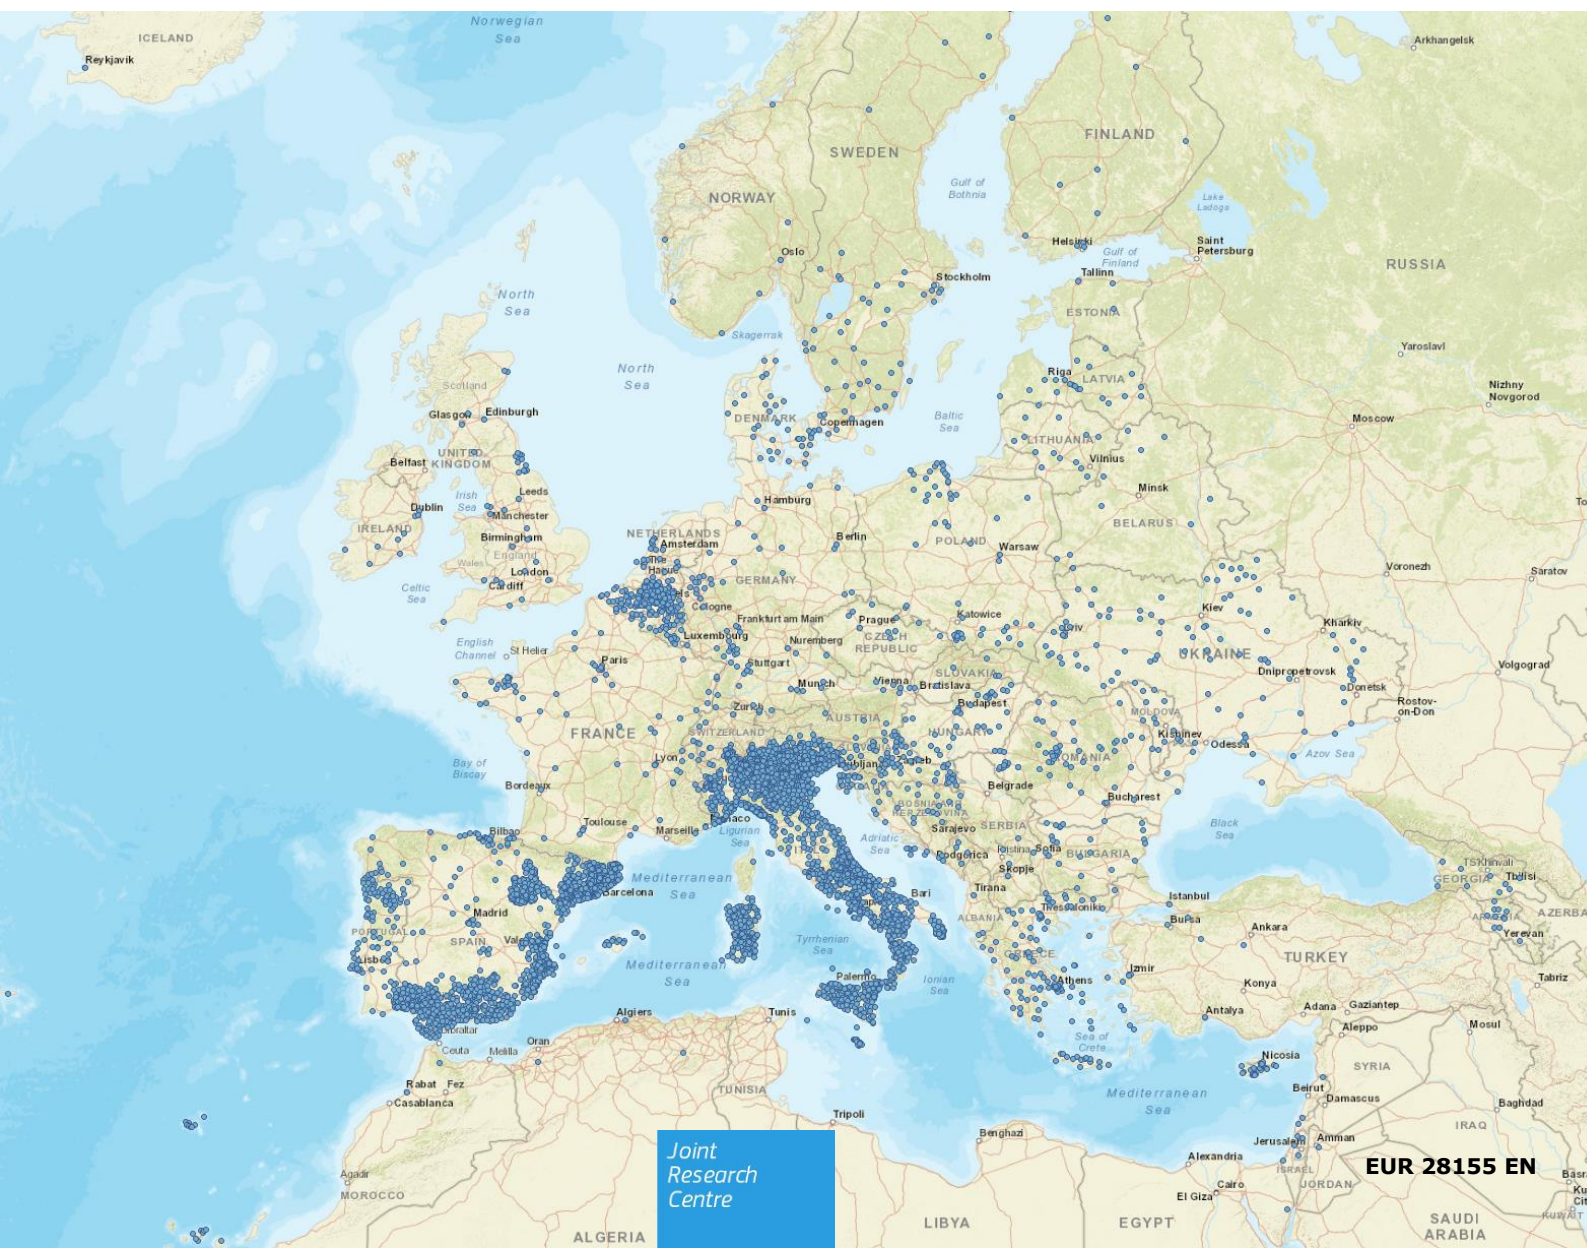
ICELAND
Reykjavik
Norwegian Sea
SWEDEN
FINLAND
Arkhangelsk
NORWAY
Gulf of Bothnia
Lake Ladoga
Oslo
Helsinki
Gulf of Finland
Saint Petersburg
RUSSIA
Stockholm
Tallinn
ESTONIA
North Sea
Skagerrak
North Sea
Scotland
Riga
LATVIA
Yaroslavl
Glasgow
Edinburgh
DENMARK
Copenhagen
Baltic Sea
Nizhny Novgorod
Moscow
Belfast
UNITED KINGDOM
LITHUANIA
Vilnius
Leeds
Irish Sea
Dublin
Manchester
Hamburg
Minsk
IRELAND
Birmingham
NETHERLANDS
Amsterdam
BELARUS
England
Berlin
POLAND
Warsaw
Wales
The Hague
London
Cardiff
Celtic Sea
GERMANY
Voronezh
Saratov
Cologne
Katowice
Kiev
English Channel
St Helier
Frankfurt am Main
Prague
Luxembourg
CZECH REPUBLIC
Lviv
Kharkiv
Nuremberg
Paris
Stuttgart
UKRAINE
Volgograd
SLOVAKIA
Dnipropetrovsk
Munich
Vienna
Bratislava
Donetsk
Zurich
Budapest
Rostov-on-Don
FRANCE
AUSTRIA
MOLDOVA
SWITZERLAND
HUNGARY
Kishinev
Odessa
Lyon
Ljubljana
Zagreb
Azov Sea
Bay of Biscay
ROMANIA
Bordeaux
Belgrade
Bucharest
BOSNIA HERZEGOVINA
Black Sea
Toulouse
Monaco
Sarajevo
SERBIA
Bilbao
Marseille
Ligurian Sea
Adriatic Sea
Pristina
Sofia
BULGARIA
Podgorica
Tskhinvali
Mediterranean Sea
Skopje
GEORGIA
Tbilisi
Barcelona
Bari
Tirana
Istanbul
Madrid
ALBANIA
Thessaloniki
Bursa
AZERBA
PORTUGAL
Ankara
SPAIN
Valencia
Tyrrhenian Sea
Yerevan
Lisbon
TURKEY
Mediterranean Sea
Izmir
Palermo
Ionian Sea
Konya
Tabriz
Athens
Algiers
Tunis
Antalya
Adana
Gaziantep
Gibraltar
Sea of Crete
Aleppo
Mosul
Oran
Ceuta
Melilla
Nicosia
SYRIA
TUNISIA
Rabat
Fez
Beirut
Casablanca
Mediterranean Sea
Damascus
Baghdad
Tripoli
IRAQ
Benghazi
Jerusalem
Amman
Agadir
Alexandria
ISRAEL
EUR 28155 EN
MOROCCO
Joint Research Centre
El Giza
Cairo
JORDAN
Basr
Kuwait
LIBYA
EGYPT
SAUDI ARABIA
ALGERIA
To